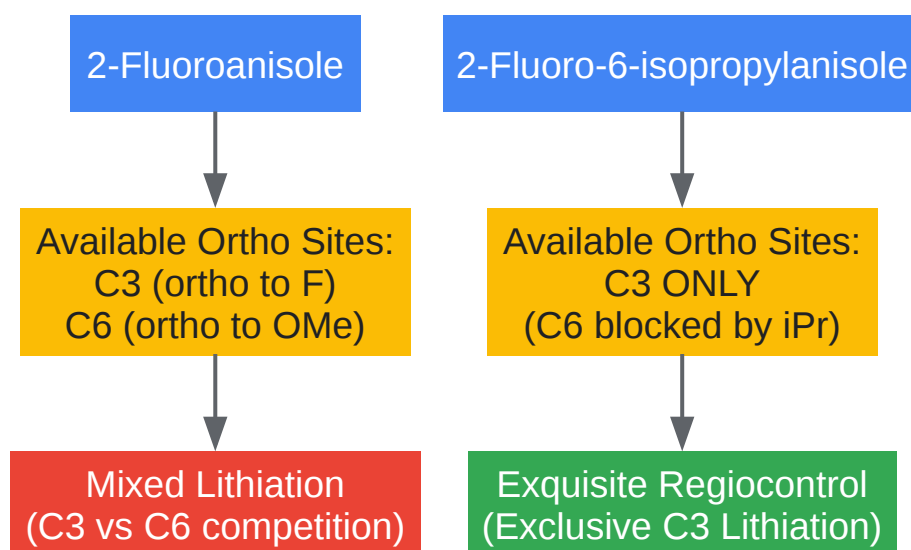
2-Fluoroanisole

Available Ortho Sites:
C3 (ortho to F)
C6 (ortho to OMe)

Mixed Lithiation
(C3 vs C6 competition)

2-Fluoro-6-isopropylanisole

Available Ortho Sites:
C3 ONLY
(C6 blocked by iPr)

Exquisite Regiocontrol
(Exclusive C3 Lithiation)